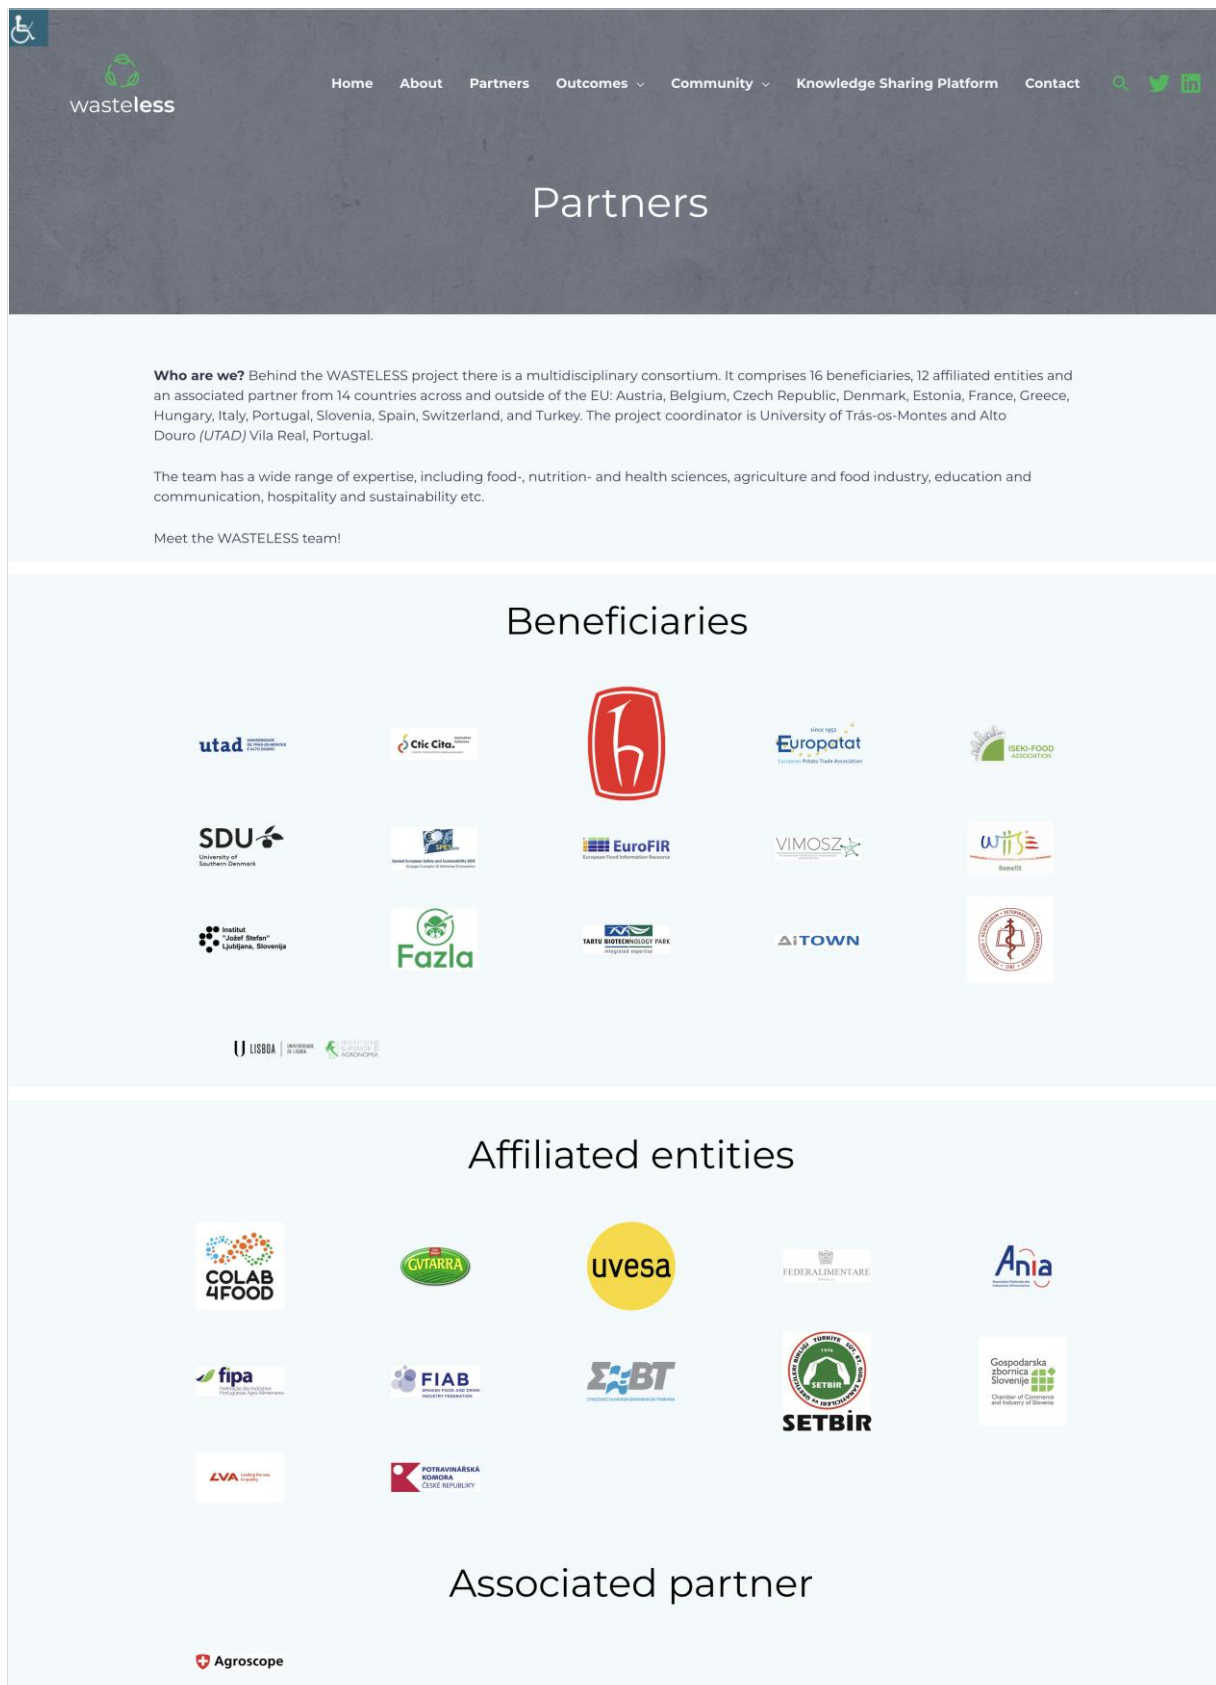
wasteless

Home About Partners Outcomes Community Knowledge Sharing Platform Contact

Partners

**Who are we?** Behind the WASTELESS project there is a multidisciplinary consortium. It comprises 16 beneficiaries, 12 affiliated entities and an associated partner from 14 countries across and outside of the EU: Austria, Belgium, Czech Republic, Denmark, Estonia, France, Greece, Hungary, Italy, Portugal, Slovenia, Spain, Switzerland, and Turkey. The project coordinator is University of Trás-os-Montes and Alto Douro *(UTAD)* Vila Real, Portugal.

The team has a wide range of expertise, including food-, nutrition- and health sciences, agriculture and food industry, education and communication, hospitality and sustainability etc.

Meet the WASTELESS team!

Beneficiaries

utad

Ctic Cita.

Europatat

ISEKI-FOOD ASSOCIATION

SDU University of Southern Denmark

EuroFIR

VIMOSZ

Institut "Jožef Stefan" Ljubljana, Slovenija

Fazla

TARTU BIOTECHNOLOGY PARK

AiTOWN

U LISBOA

Affiliated entities

COLAB 4FOOD

GVTARRA

uvesa

FEDERALIMENTARE

Ania

fipa

FIAB

BT

SETBİR

Gospodarska zbornica Slovenije Chamber of Commerce and Industry of Slovenia

LVA

POTRAVINÁŘSKÁ KOMORA ČESKÉ REPUBLIKY

Associated partner

Agroscope